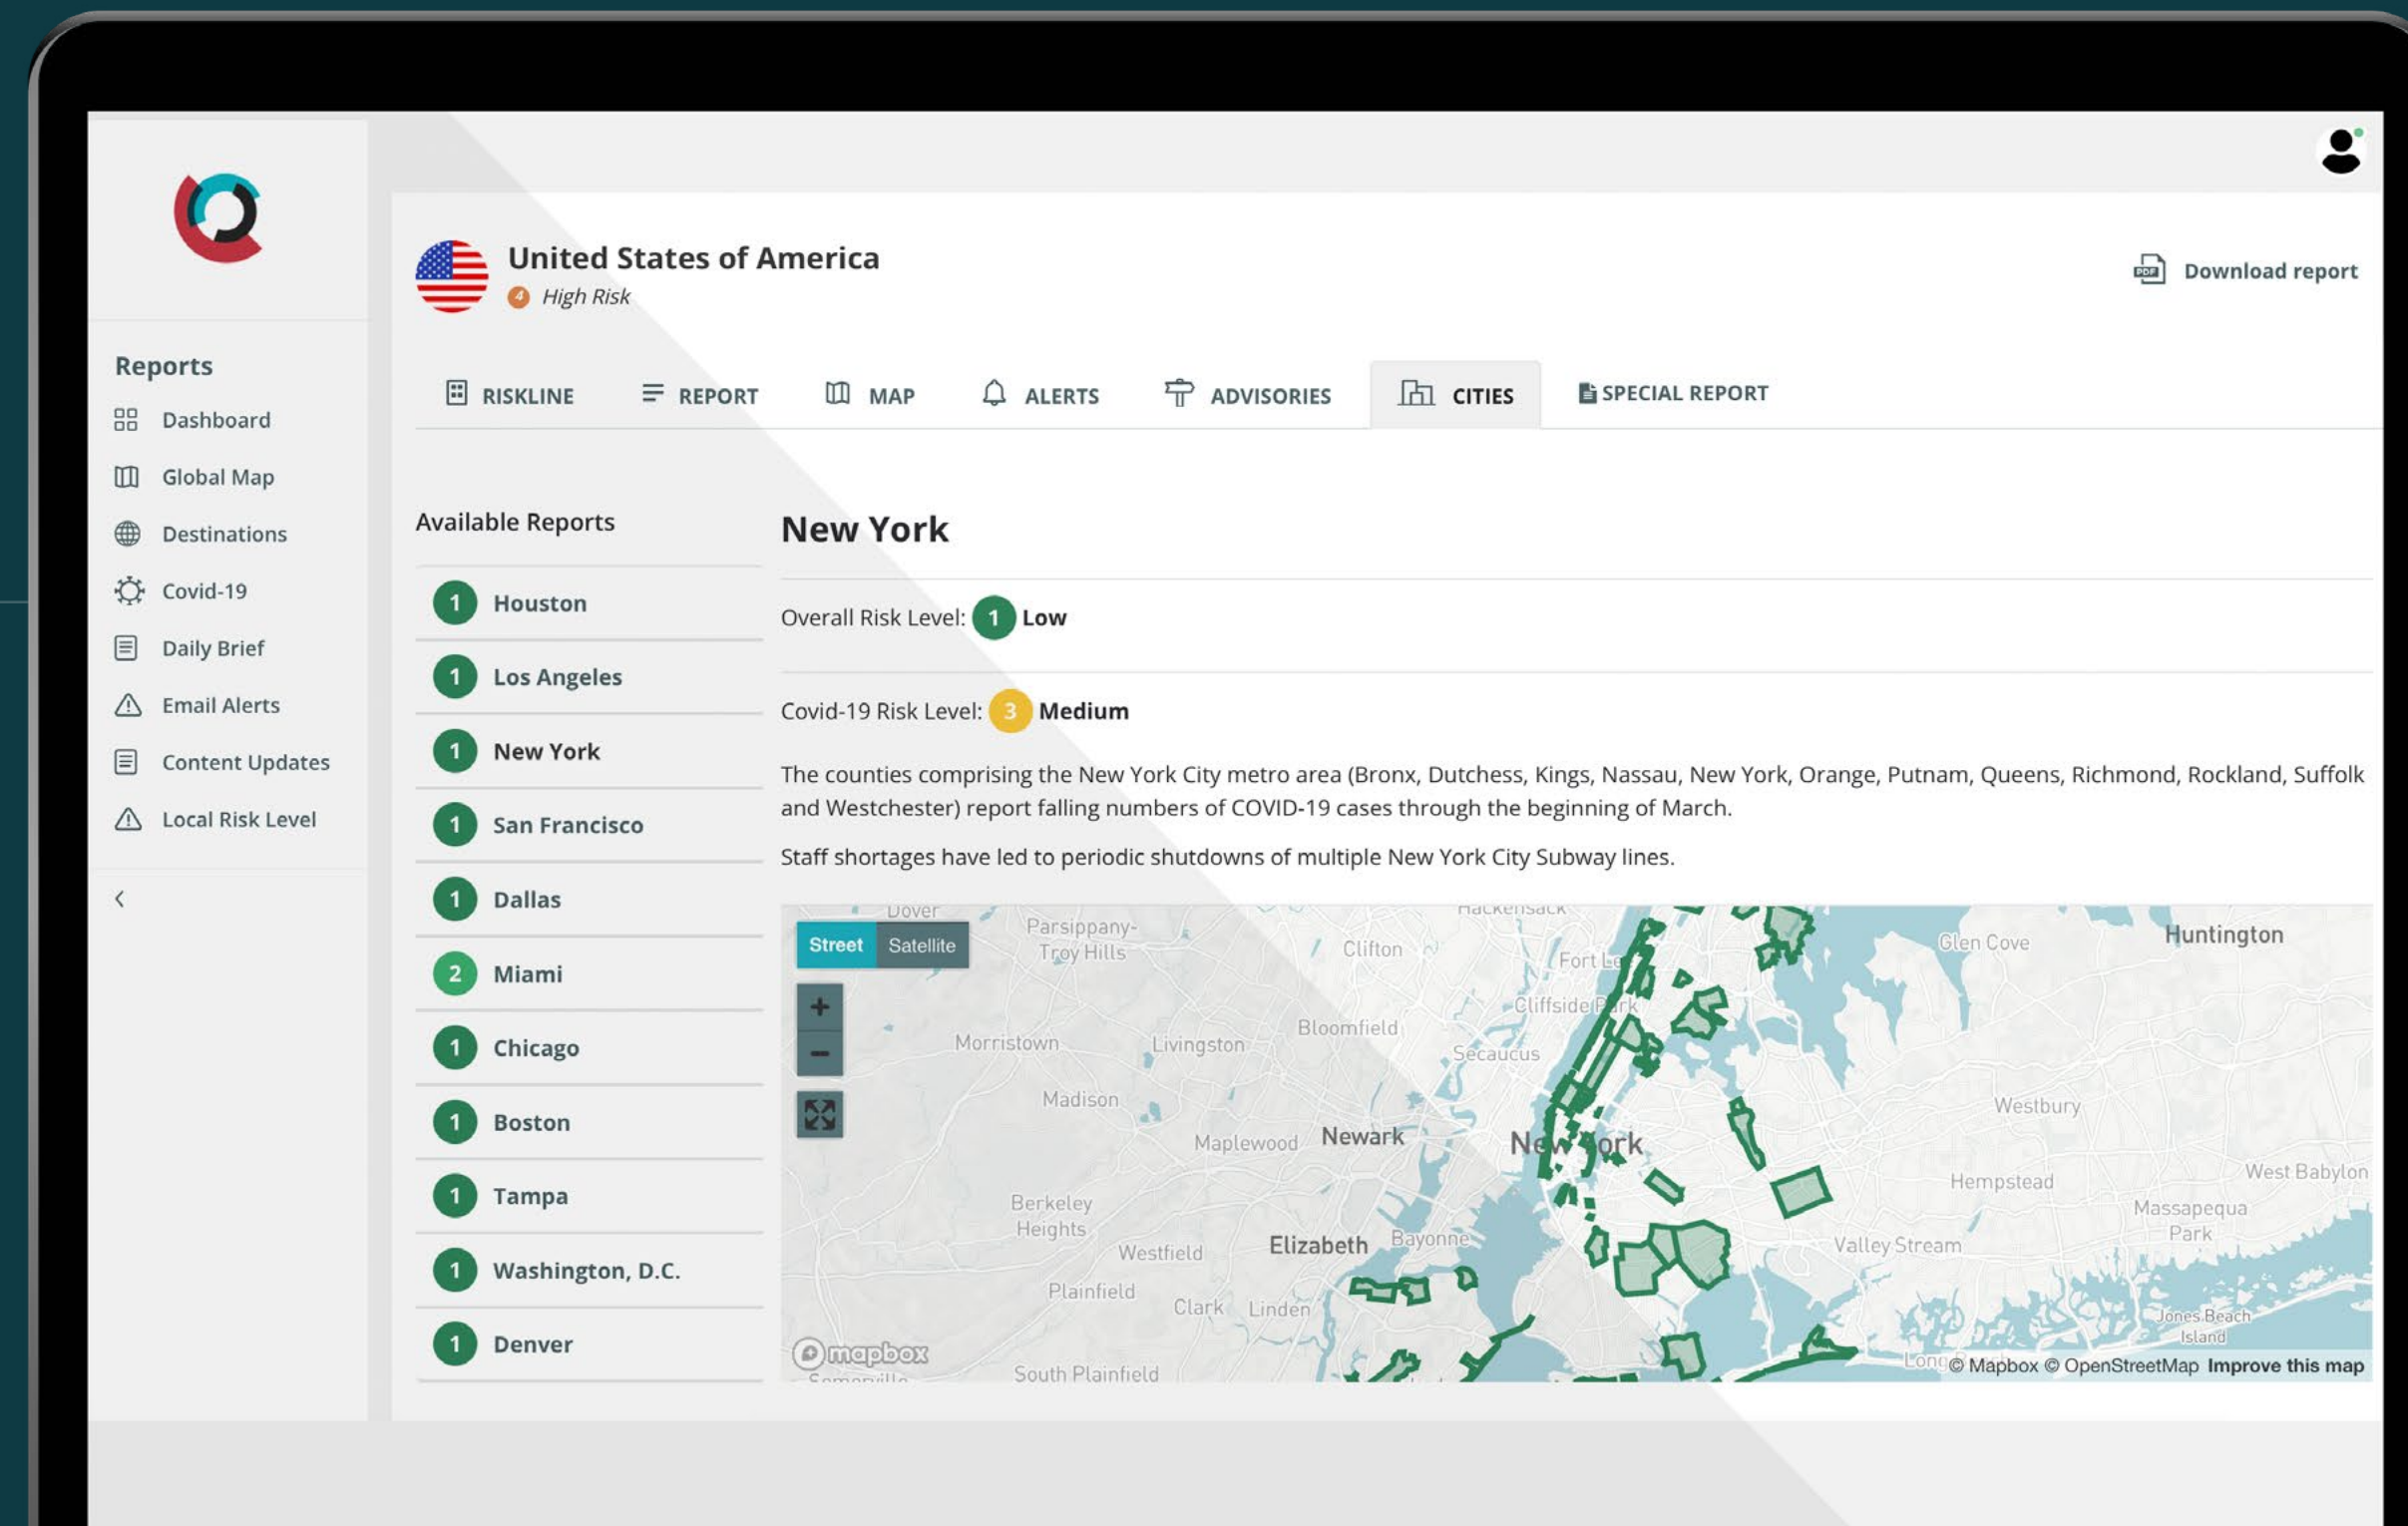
Reports
Dashboard
Global Map
Destinations
Covid-19
Daily Brief
Email Alerts
Content Updates
Local Risk Level

United States of America
4 High Risk

Download report

RISKLINE REPORT MAP ALERTS ADVISORIES CITIES SPECIAL REPORT

Available Reports
1 Houston
1 Los Angeles
1 New York
1 San Francisco
1 Dallas
2 Miami
1 Chicago
1 Boston
1 Tampa
1 Washington, D.C.
1 Denver

New York

Overall Risk Level: 1 Low

Covid-19 Risk Level: 3 Medium

The counties comprising the New York City metro area (Bronx, Dutchess, Kings, Nassau, New York, Orange, Putnam, Queens, Richmond, Rockland, Suffolk and Westchester) report falling numbers of COVID-19 cases through the beginning of March.

Staff shortages have led to periodic shutdowns of multiple New York City Subway lines.

Street Satellite
+
−
Dover Parsippany-Troy Hills Hackensack Clifton Fort Lee Cliffside Park Glen Cove Huntington Bloomfield Secaucus Morristown Livingston Madison Westbury Maplewood Newark New York Hempstead West Babylon Berkeley Heights Westfield Elizabeth Bayonne Valley Stream Massapequa Park Plainfield Clark Linden Jones Beach Island South Plainfield
mapbox
© Mapbox © OpenStreetMap Improve this map